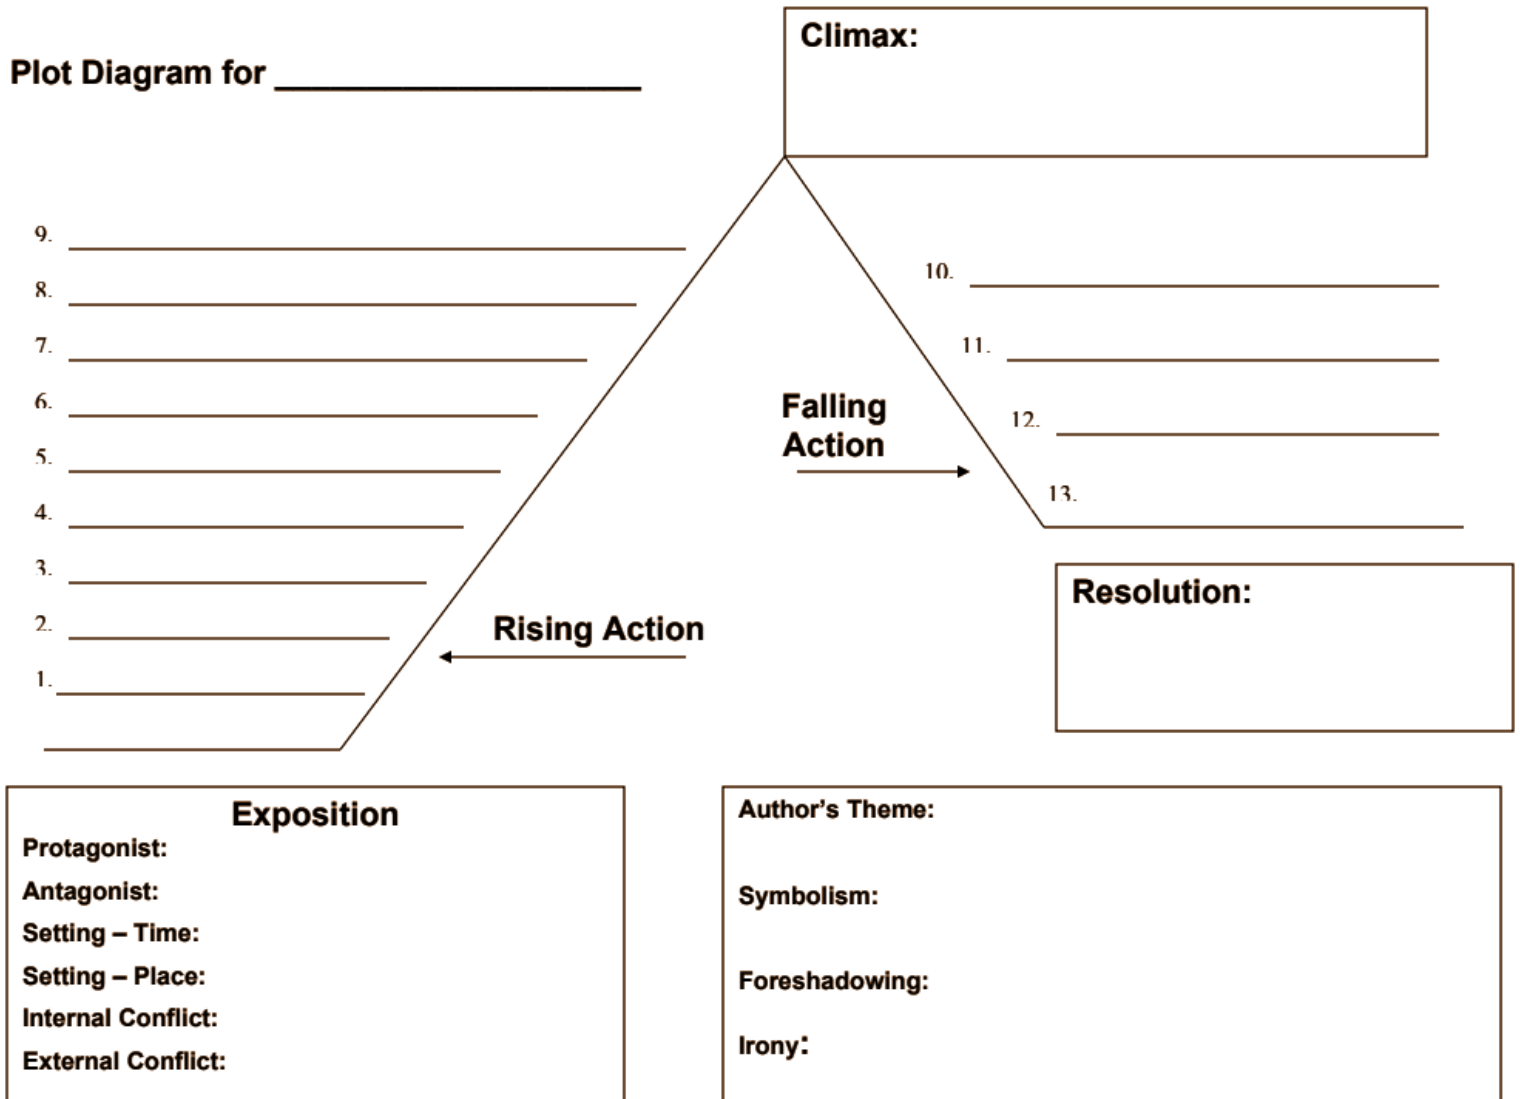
Plot Diagram for ___________________

Climax:

9. ________________________________

8. ______________________________

7. ____________________________

6. __________________________

5. ________________________

4. ______________________

3. ____________________

2. __________________

1. ________________

10. ________________________

11. ______________________

12. ____________________

13. ______________________

Falling Action

Rising Action

Resolution:

Exposition
Protagonist:
Antagonist:
Setting – Time:
Setting – Place:
Internal Conflict:
External Conflict:

Author's Theme:

Symbolism:

Foreshadowing:

Irony: